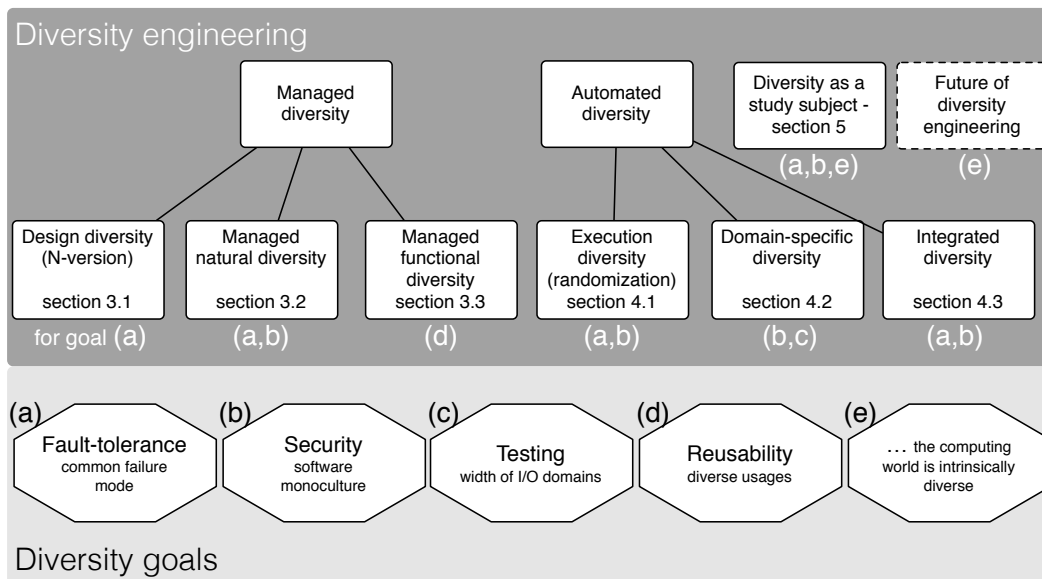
Diversity engineering

Managed diversity

Automated diversity

Diversity as a study subject - section 5

(a,b,e)

Future of diversity engineering

(e)

Design diversity (N-version)

section 3.1

for goal (a)

Managed natural diversity

section 3.2

(a,b)

Managed functional diversity

section 3.3

(d)

Execution diversity (randomization)

section 4.1

(a,b)

Domain-specific diversity

section 4.2

(b,c)

Integrated diversity

section 4.3

(a,b)

(a) Fault-tolerance
common failure mode

(b) Security
software monoculture

(c) Testing
width of I/O domains

(d) Reusability
diverse usages

(e) … the computing world is intrinsically diverse

Diversity goals